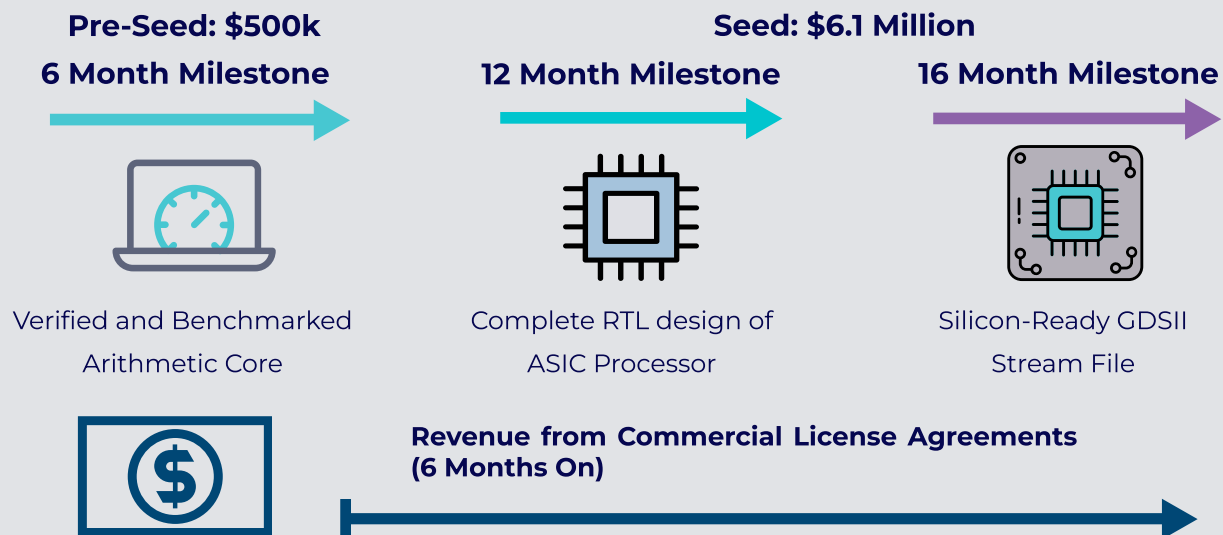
Pre-Seed: \$500k

6 Month Milestone

Verified and Benchmarked Arithmetic Core

Seed: \$6.1 Million

12 Month Milestone

Complete RTL design of ASIC Processor

16 Month Milestone

Silicon-Ready GDSII Stream File

Revenue from Commercial License Agreements (6 Months On)